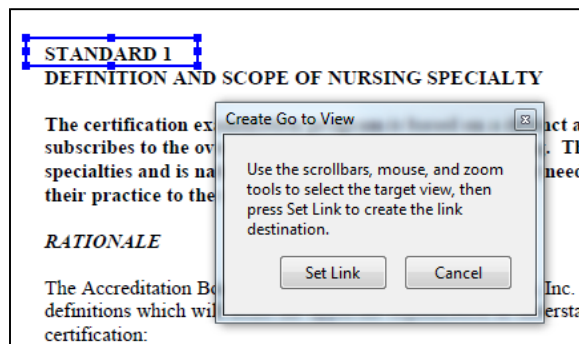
STANDARD 1
DEFINITION AND SCOPE OF NURSING SPECIALTY

The certification ex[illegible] act a subscribes to the ov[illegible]. Th specialties and is na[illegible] need their practice to the

RATIONALE

The Accreditation Bo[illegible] Inc. definitions which wil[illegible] ersta certification:

Create Go to View

Use the scrollbars, mouse, and zoom tools to select the target view, then press Set Link to create the link destination.

Set Link

Cancel